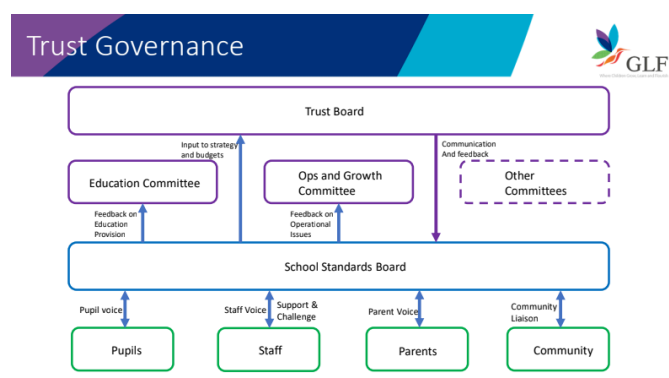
Trust Governance

GLF

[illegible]

Trust Board

Input to strategy and budgets

Communication And feedback

Education Committee

Ops and Growth Committee

Other Committees

Feedback on Education Provision

Feedback on Operational Issues

School Standards Board

Pupil voice

Staff Voice

Support & Challenge

Parent Voice

Community Liaison

Pupils

Staff

Parents

Community